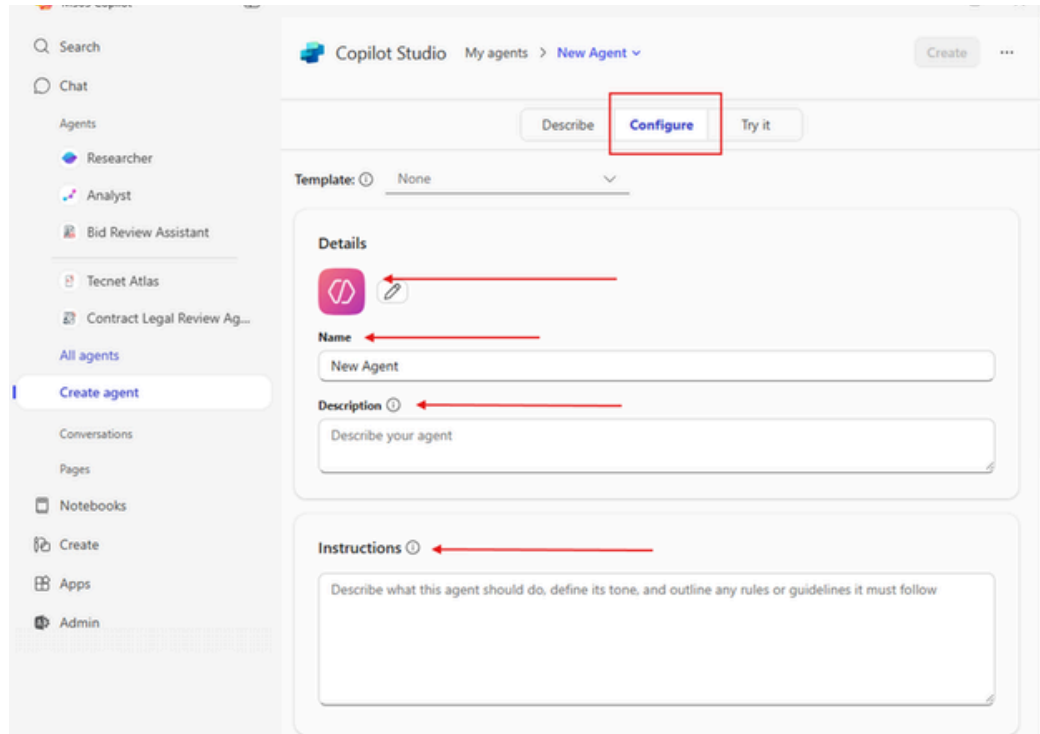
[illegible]

Search

Chat

Agents

Researcher

Analyst

Bid Review Assistant

Tecnet Atlas

Contract Legal Review Ag...

All agents

Create agent

Conversations

Pages

Notebooks

Create

Apps

Admin

Copilot Studio My agents > New Agent

Create ···

Describe Configure Try it

Template: None

Details

Name

New Agent

Description

Describe your agent

Instructions

Describe what this agent should do, define its tone, and outline any rules or guidelines it must follow